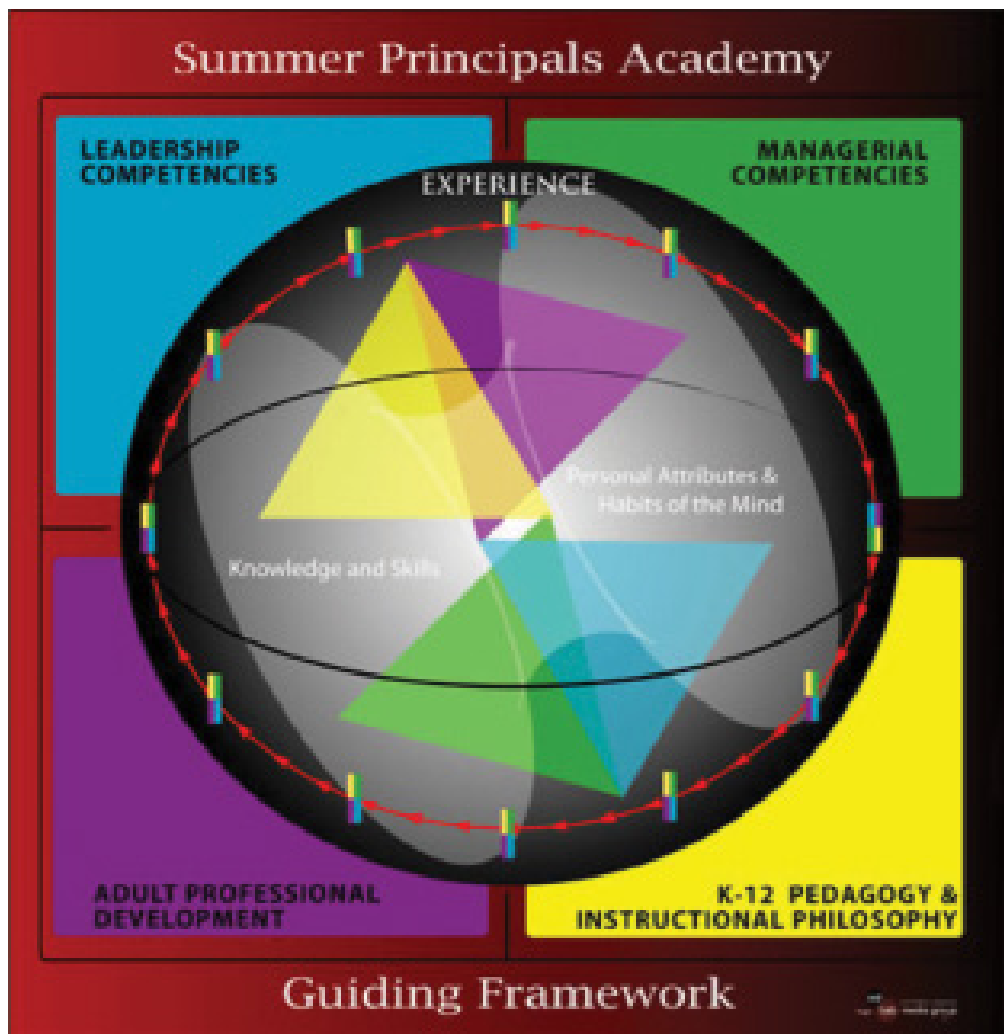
Summer Principals Academy

LEADERSHIP COMPETENCIES

MANAGERIAL COMPETENCIES

EXPERIENCE

Personal Attributes & Habits of the Mind

Knowledge and Skills

ADULT PROFESSIONAL DEVELOPMENT

K-12 PEDAGOGY & INSTRUCTIONAL PHILOSOPHY

Guiding Framework

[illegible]